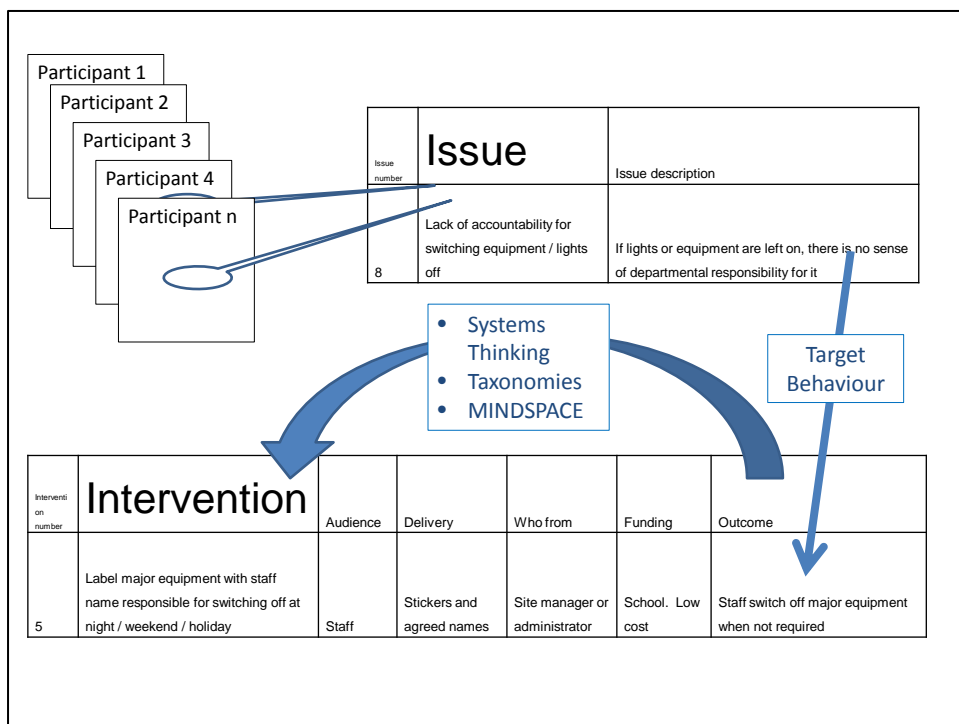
Participant 1

Participant 2

Participant 3

Participant 4

Participant n

| Issue number | Issue | Issue description |
|---|---|---|
| 8 | Lack of accountability for switching equipment / lights off | If lights or equipment are left on, there is no sense of departmental responsibility for it |

- Systems Thinking
- Taxonomies
- MINDSPACE

Target Behaviour

| Intervention number | Intervention | Audience | Delivery | Who from | Funding | Outcome |
|---|---|---|---|---|---|---|
| 5 | Label major equipment with staff name responsible for switching off at night / weekend / holiday | Staff | Stickers and agreed names | Site manager or administrator | School. Low cost | Staff switch off major equipment when not required |